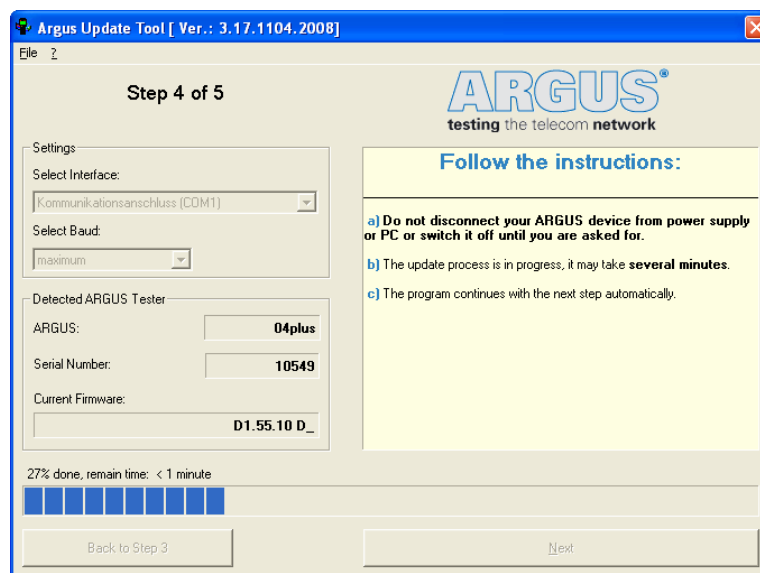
Argus Update Tool [ Ver.: 3.17.1104.2008]

File ?

Step 4 of 5

ARGUS®
testing the telecom network

Settings
Select Interface:
Kommunikationsanschluss (COM1)
Select Baud:
maximum

Detected ARGUS Tester
ARGUS: 04plus
Serial Number: 10549
Current Firmware:
D1.55.10 D_

Follow the instructions:

a) Do not disconnect your ARGUS device from power supply or PC or switch it off until you are asked for.

b) The update process is in progress, it may take several minutes.

c) The program continues with the next step automatically.

27% done, remain time: < 1 minute

Back to Step 3

Next